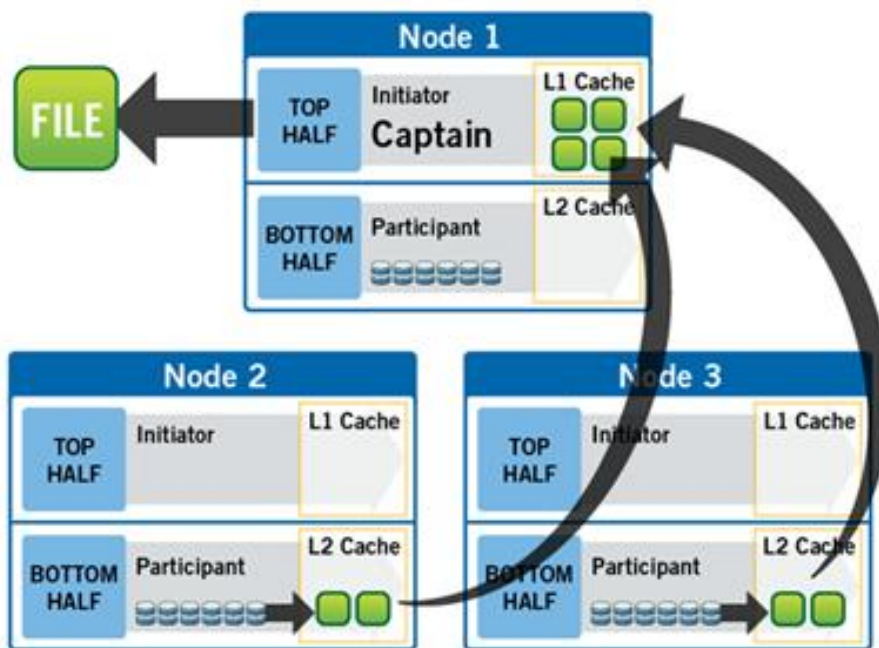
Node 1

FILE

TOP HALF

Initiator

Captain

L1 Cache

BOTTOM HALF

Participant

L2 Cache

Node 2

TOP HALF

Initiator

L1 Cache

BOTTOM HALF

Participant

L2 Cache

Node 3

TOP HALF

Initiator

L1 Cache

BOTTOM HALF

Participant

L2 Cache